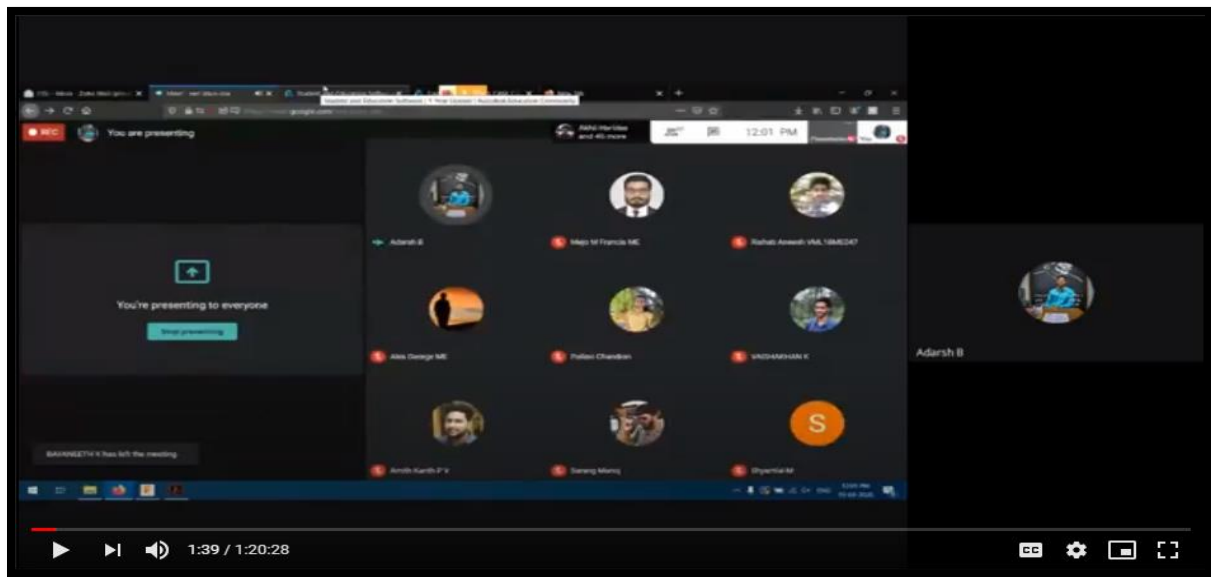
REC You are presenting

Akhil Haridas and 45 more

12:01 PM

You're presenting to everyone

Stop presenting

Adarsh B

Meljo M Francis ME

Rahab Aneesh VML18ME247

Alex George ME

Pallavi Chandran

VAISHAKHAN K

Amith Karth P V

Sarang Manoj

Shyamlal M

S

BAVANEETH K has left the meeting

Adarsh B

1:39 / 1:20:28